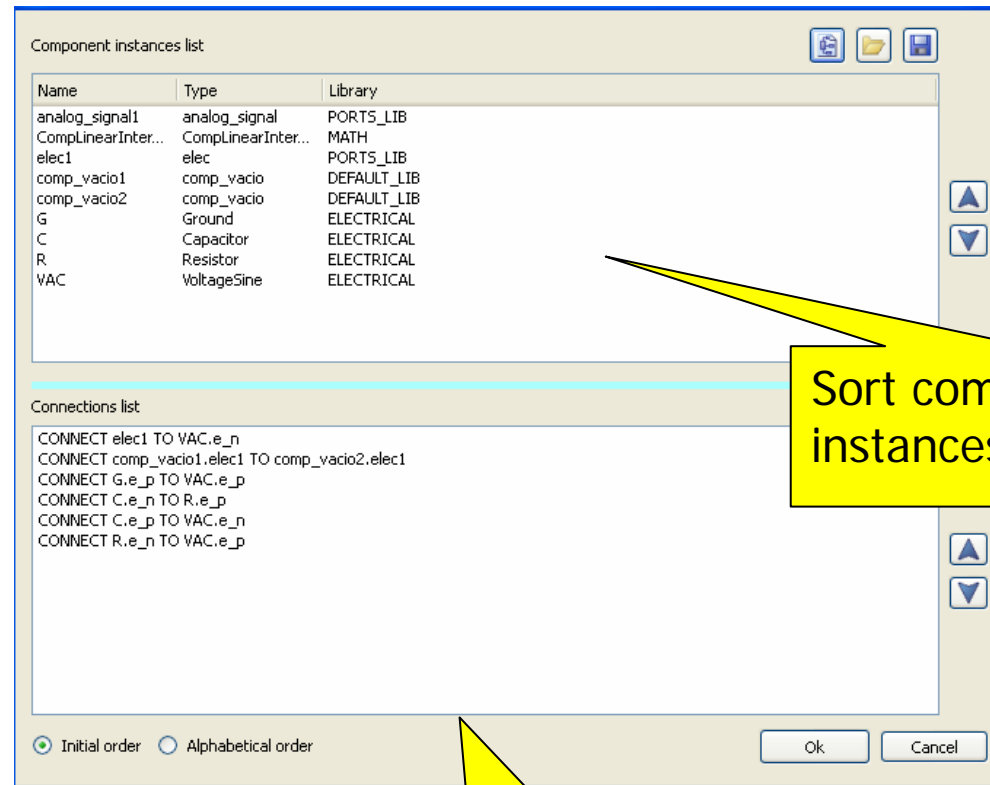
Component instances list

| Name | Type | Library |
|---|---|---|
| analog_signal1 | analog_signal | PORTS_LIB |
| CompLinearInter... | CompLinearInter... | MATH |
| elec1 | elec | PORTS_LIB |
| comp_vacio1 | comp_vacio | DEFAULT_LIB |
| comp_vacio2 | comp_vacio | DEFAULT_LIB |
| G | Ground | ELECTRICAL |
| C | Capacitor | ELECTRICAL |
| R | Resistor | ELECTRICAL |
| VAC | VoltageSine | ELECTRICAL |

Sort com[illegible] instances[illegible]

Connections list

CONNECT elec1 TO VAC.e_n
CONNECT comp_vacio1.elec1 TO comp_vacio2.elec1
CONNECT G.e_p TO VAC.e_p
CONNECT C.e_n TO R.e_p
CONNECT C.e_p TO VAC.e_n
CONNECT R.e_n TO VAC.e_p

Initial order Alphabetical order

Ok Cancel